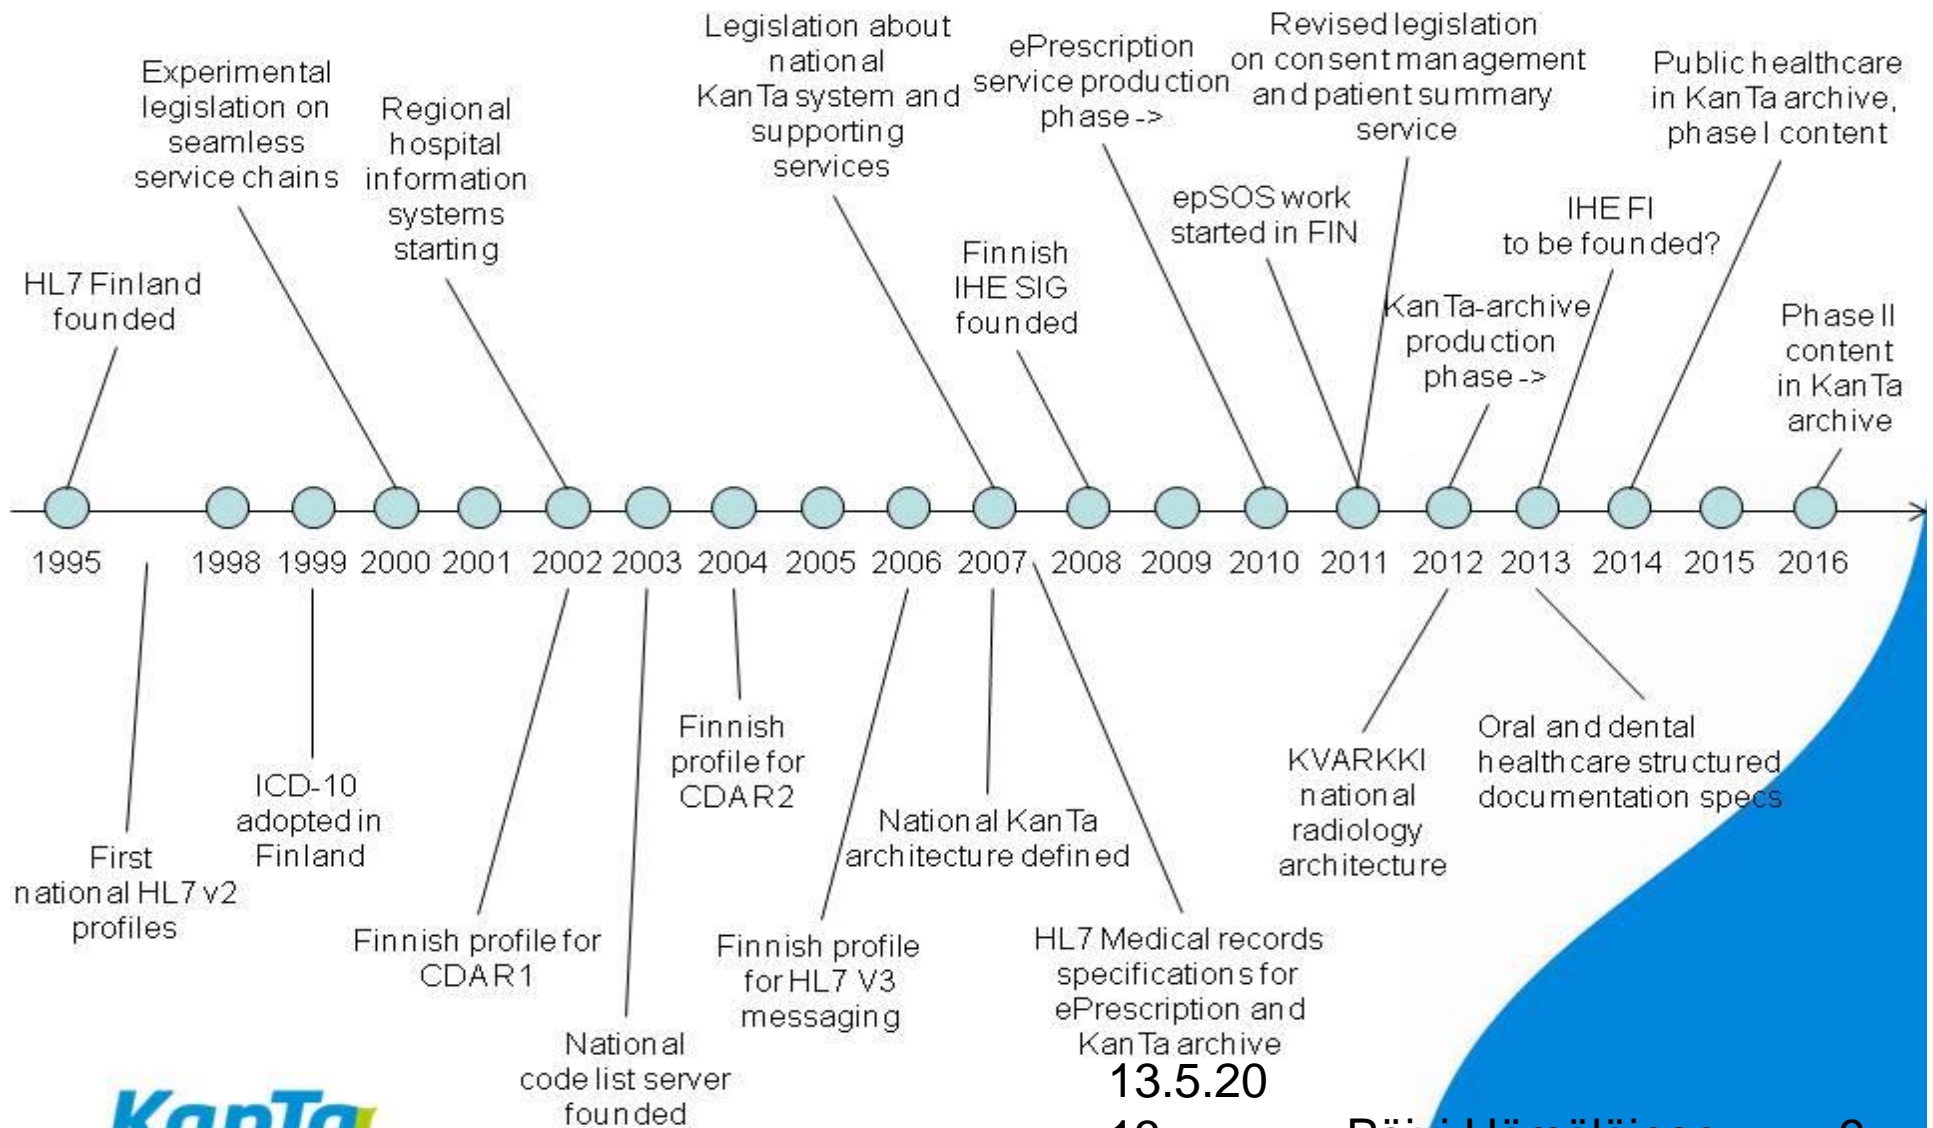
Experimental legislation on seamless service chains

Regional hospital information systems starting

Legislation about national KanTa system and supporting services

ePrescription service production phase ->

Revised legislation on consent management and patient summary service

Public healthcare in KanTa archive, phase I content

HL7 Finland founded

Finnish IHE SIG founded

epSOS work started in FIN

IHE FI to be founded?

KanTa-archive production phase ->

Phase II content in KanTa archive

1995 1998 1999 2000 2001 2002 2003 2004 2005 2006 2007 2008 2009 2010 2011 2012 2013 2014 2015 2016

First national HL7 v2 profiles

ICD-10 adopted in Finland

Finnish profile for CDA R1

National code list server founded

Finnish profile for CDA R2

Finnish profile for HL7 V3 messaging

National KanTa architecture defined

HL7 Medical records specifications for ePrescription and KanTa archive

KVARKKI national radiology architecture

Oral and dental health care structured documentation specs

13.5.20
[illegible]

KanTa